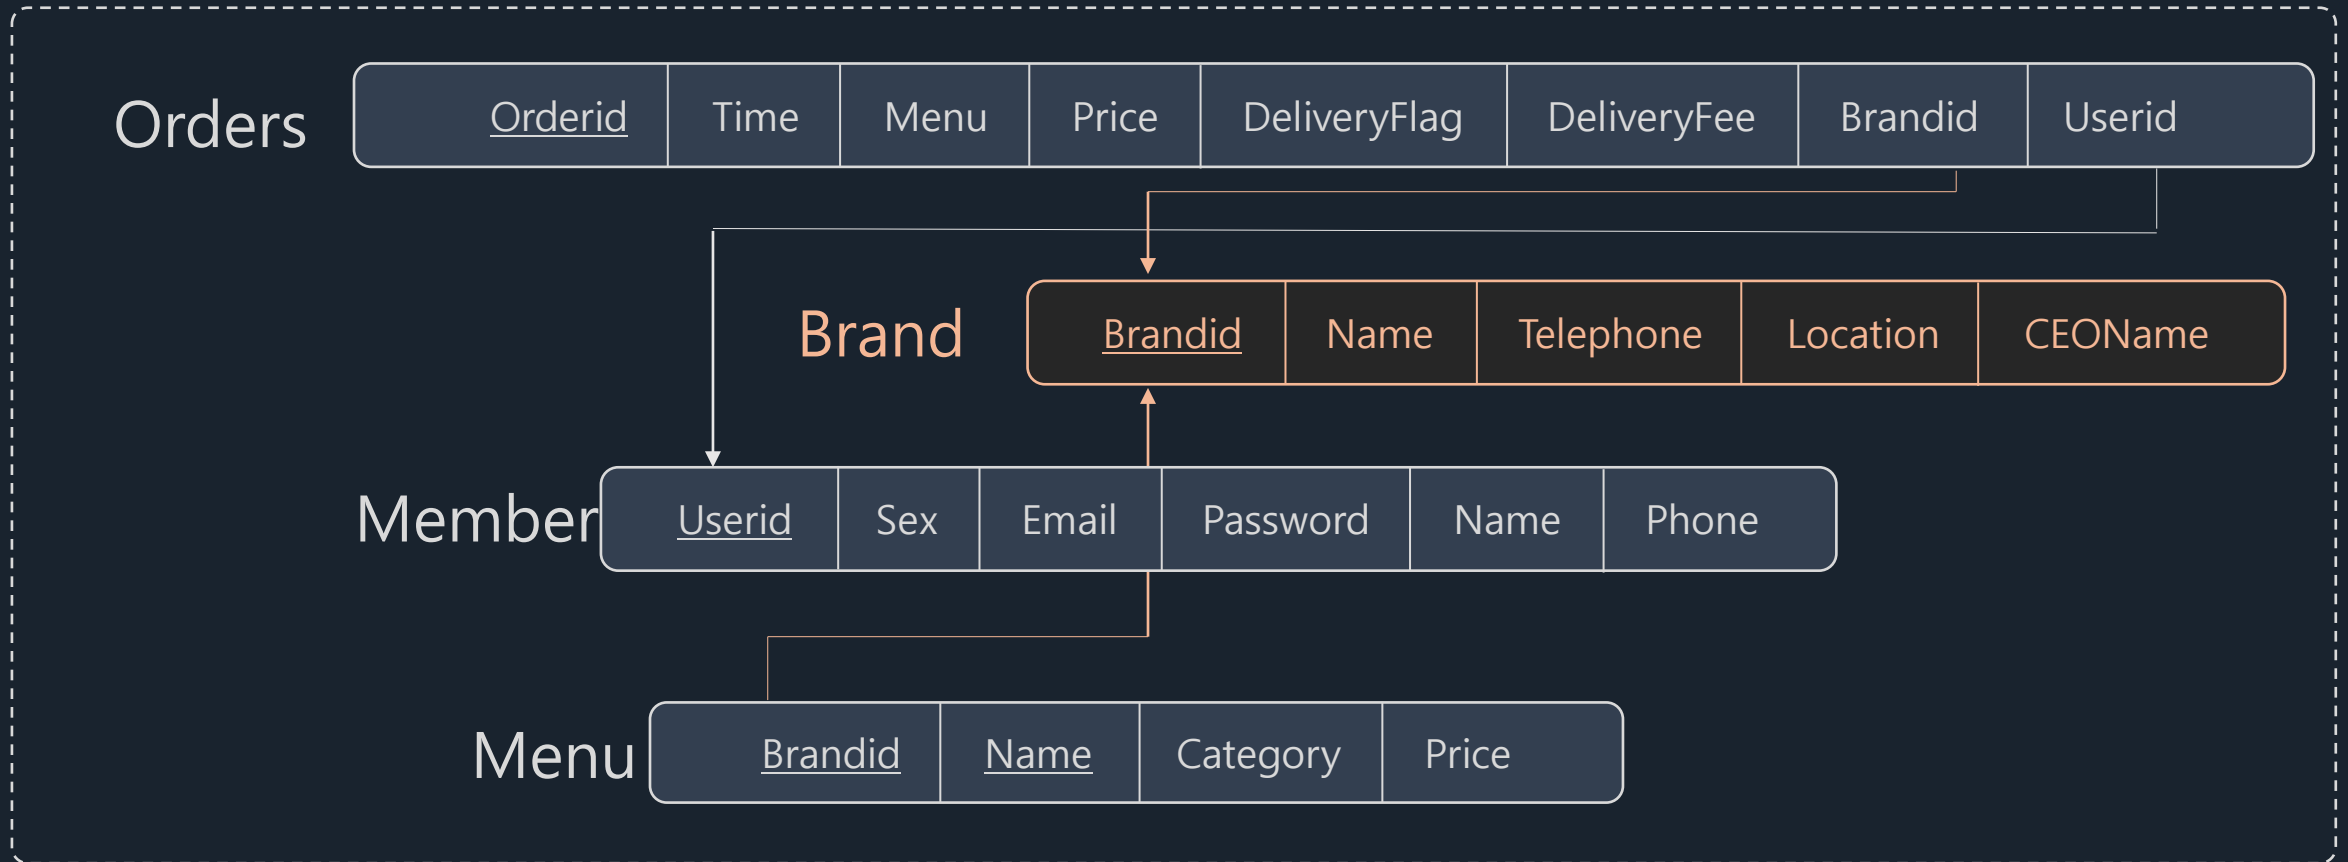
Orders

| Orderid | Time | Menu | Price | DeliveryFlag | DeliveryFee | Brandid | Userid |
|---|---|---|---|---|---|---|---|

Brand

| Brandid | Name | Telephone | Location | CEOName |
|---|---|---|---|---|

Member

| Userid | Sex | Email | Password | Name | Phone |
|---|---|---|---|---|---|

Menu

| Brandid | Name | Category | Price |
|---|---|---|---|